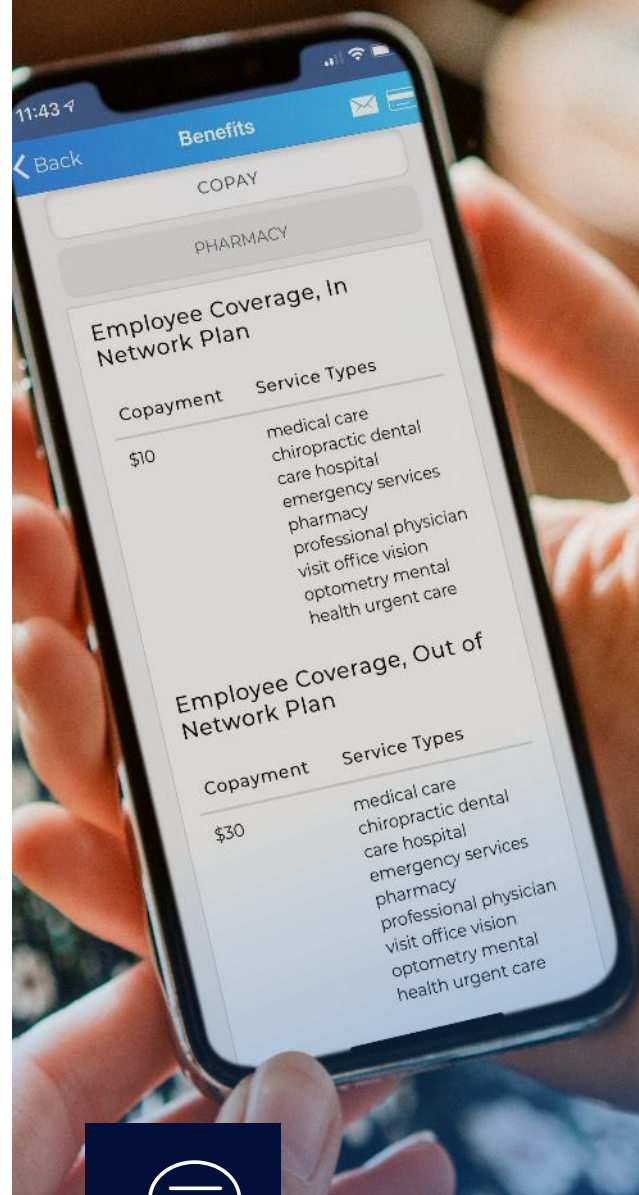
11:43

Back

Benefits

COPAY

PHARMACY

Employee Coverage, In Network Plan

| Copayment | Service Types |
|---|---|
| \$10 | medical care chiropractic dental care hospital emergency services pharmacy professional physician visit office vision optometry mental health urgent care |

Employee Coverage, Out of Network Plan

| Copayment | Service Types |
|---|---|
| \$30 | medical care chiropractic dental care hospital emergency services pharmacy professional physician visit office vision optometry mental health urgent care |